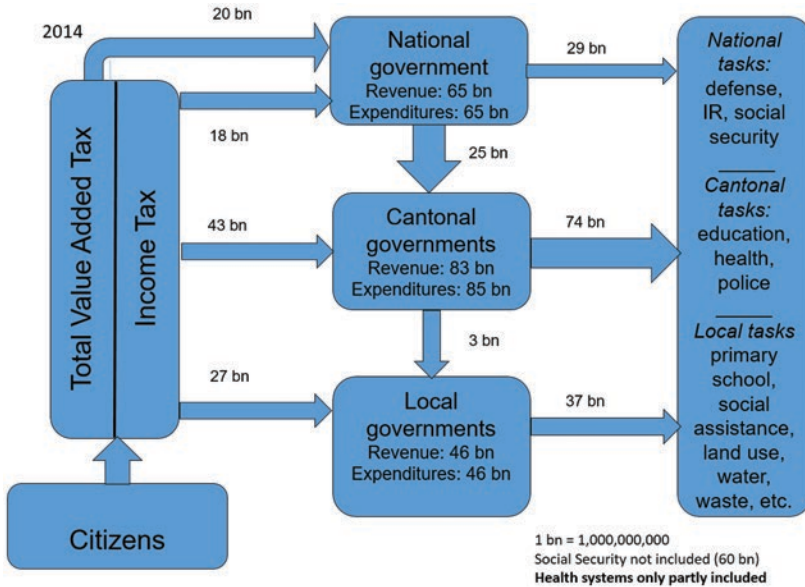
2014

20 bn

Total Value Added Tax

Income Tax

18 bn

43 bn

27 bn

National government
Revenue: 65 bn
Expenditures: 65 bn

25 bn

Cantonal governments
Revenue: 83 bn
Expenditures: 85 bn

3 bn

Local governments
Revenue: 46 bn
Expenditures: 46 bn

29 bn

74 bn

37 bn

*National tasks:* defense, IR, social security

*Cantonal tasks:* education, health, police

*Local tasks* primary school, social assistance, land use, water, waste, etc.

Citizens

1 bn = 1,000,000,000
Social Security not included (60 bn)
**Health systems only partly included**